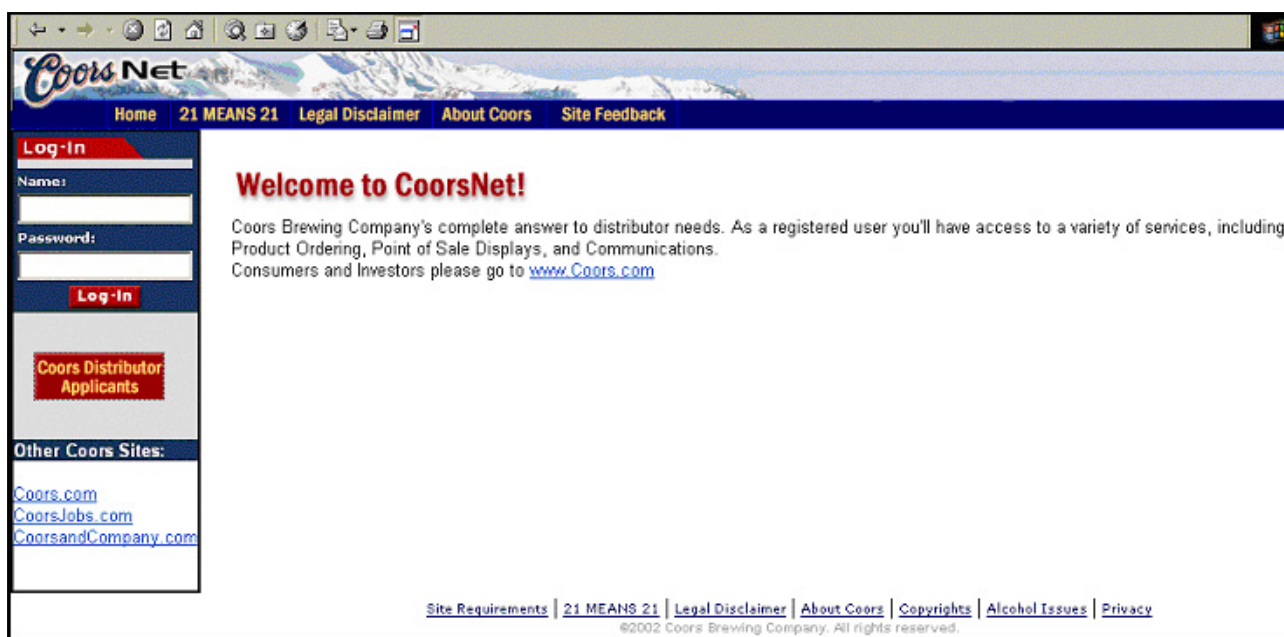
Coors Net

Home | 21 MEANS 21 | Legal Disclaimer | About Coors | Site Feedback

Log-In
Name:
Password:
Log-In

Coors Distributor Applicants

Other Coors Sites:
Coors.com
CoorsJobs.com
CoorsandCompany.com

Welcome to CoorsNet!

Coors Brewing Company's complete answer to distributor needs. As a registered user you'll have access to a variety of services, including Product Ordering, Point of Sale Displays, and Communications.
Consumers and Investors please go to www.Coors.com

Site Requirements | 21 MEANS 21 | Legal Disclaimer | About Coors | Copyrights | Alcohol Issues | Privacy
©2002 Coors Brewing Company. All rights reserved.